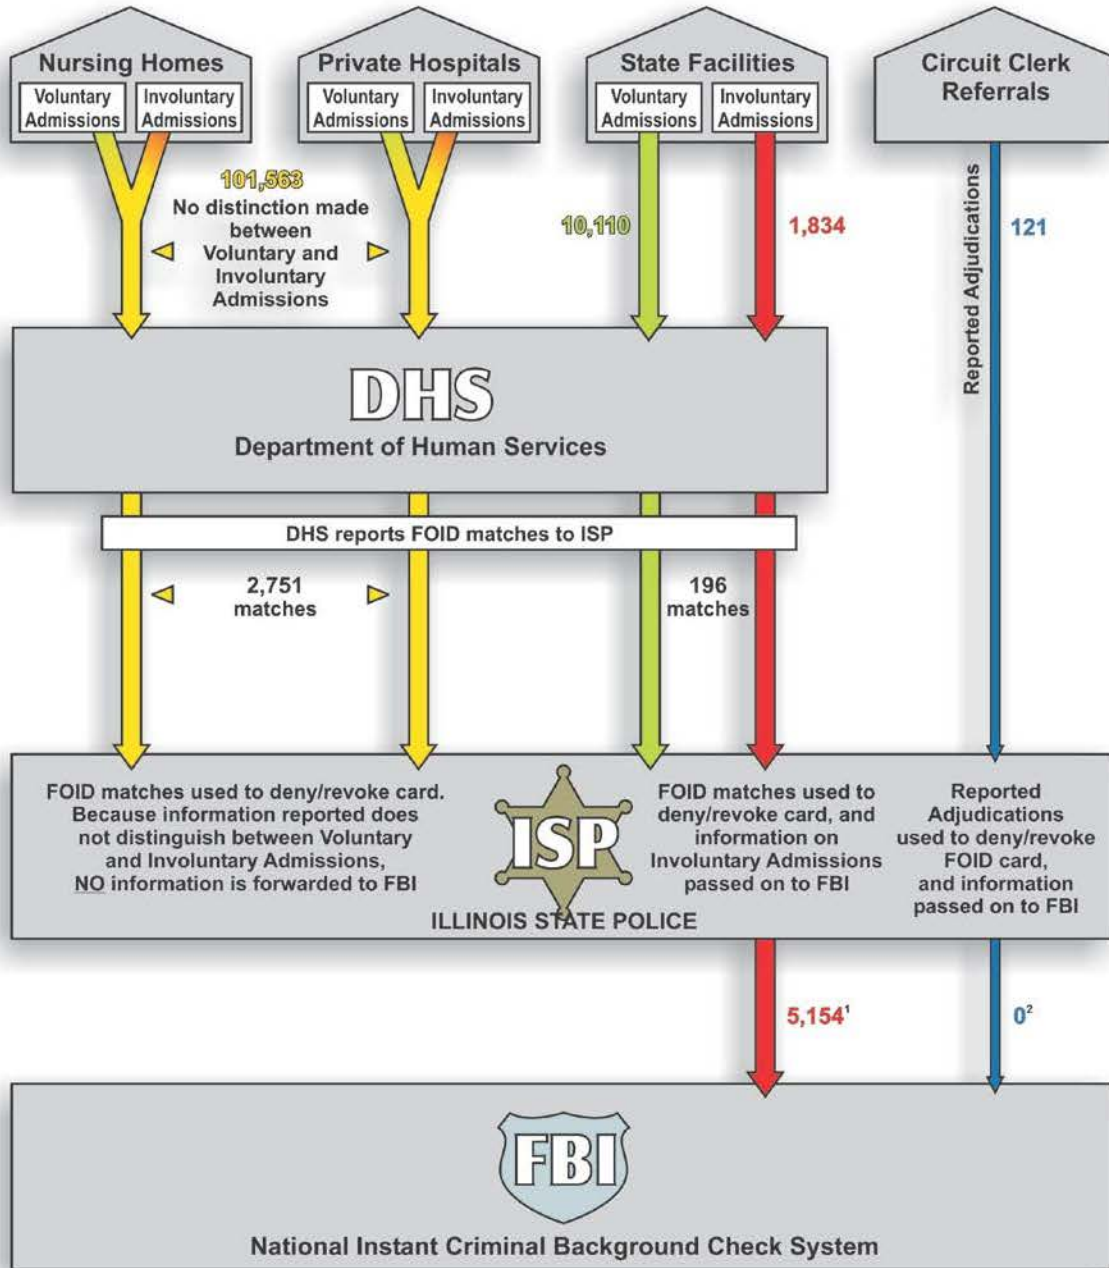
Nursing Homes
Voluntary Admissions
Involuntary Admissions

Private Hospitals
Voluntary Admissions
Involuntary Admissions

State Facilities
Voluntary Admissions
Involuntary Admissions

Circuit Clerk Referrals

101,563
No distinction made between Voluntary and Involuntary Admissions

10,110

1,834

Reported Adjudications

121

DHS
Department of Human Services

DHS reports FOID matches to ISP

2,751 matches

196 matches

FOID matches used to deny/revoke card. Because information reported does not distinguish between Voluntary and Involuntary Admissions, NO information is forwarded to FBI

ISP

FOID matches used to deny/revoke card, and information on Involuntary Admissions passed on to FBI

Reported Adjudications used to deny/revoke FOID card, and information passed on to FBI

ILLINOIS STATE POLICE

5,154$^1$

0$^2$

FBI

National Instant Criminal Background Check System